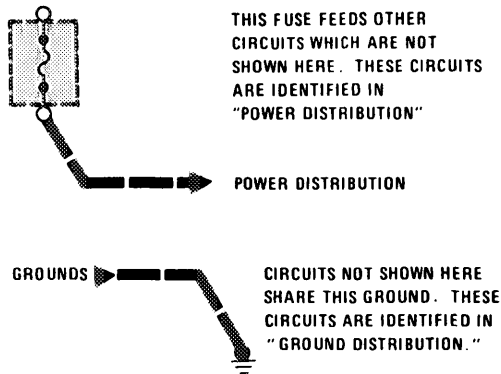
THIS FUSE FEEDS OTHER CIRCUITS WHICH ARE NOT SHOWN HERE. THESE CIRCUITS ARE IDENTIFIED IN "POWER DISTRIBUTION"

POWER DISTRIBUTION

GROUNDS

CIRCUITS NOT SHOWN HERE SHARE THIS GROUND. THESE CIRCUITS ARE IDENTIFIED IN "GROUND DISTRIBUTION."